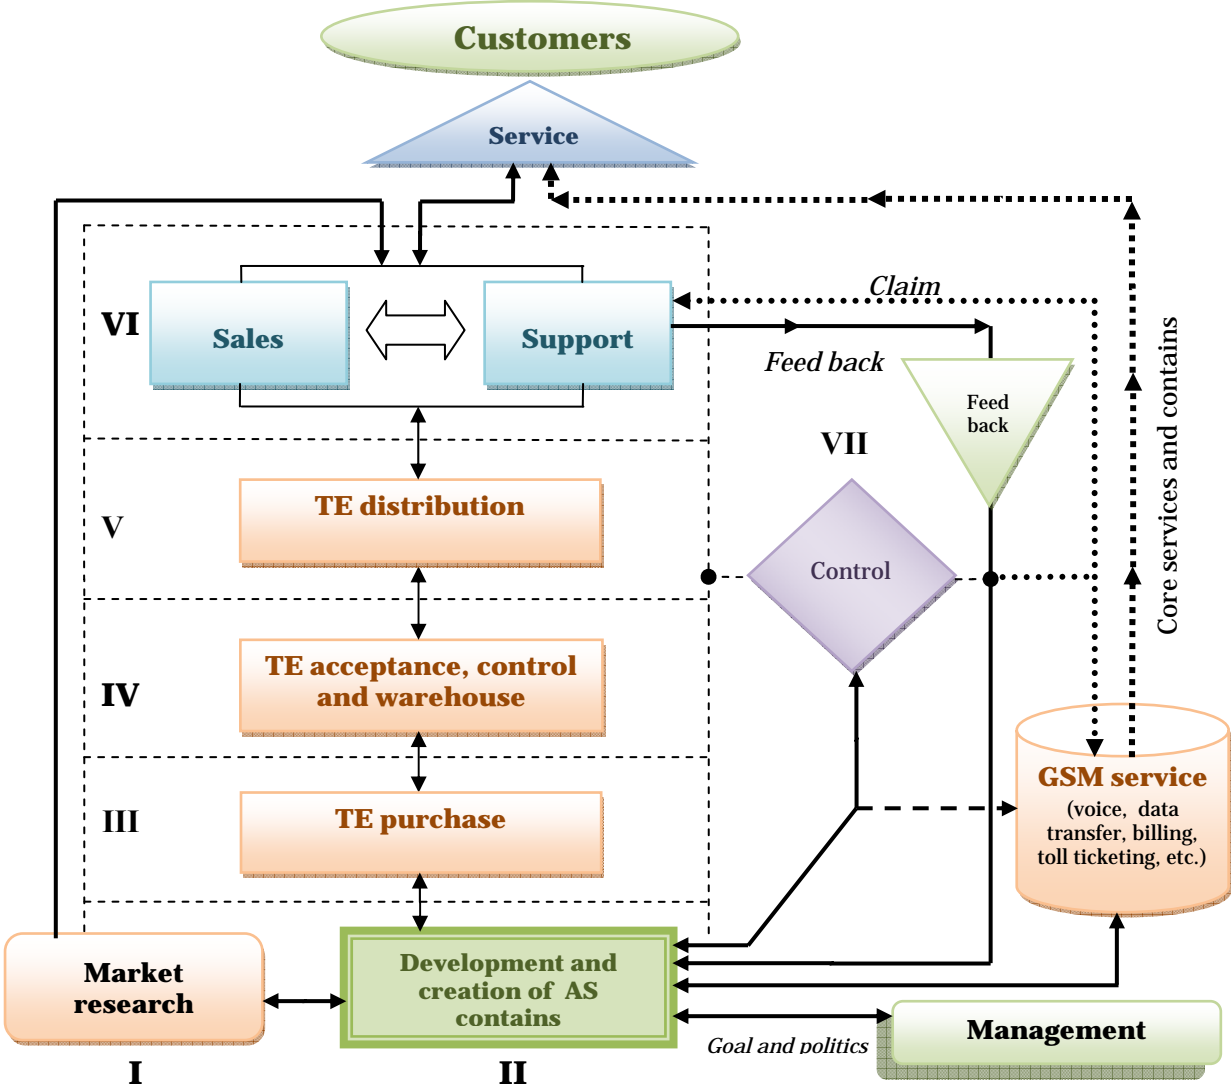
Customers

Service

Claim

VI

Sales

Support

Feed back

Feed back

VII

V

TE distribution

Control

Core services and contains

IV

TE acceptance, control and warehouse

III

TE purchase

GSM service (voice, data transfer, billing, toll ticketing, etc.)

Market research

Development and creation of AS contains

Management

Goal and politics

I

II